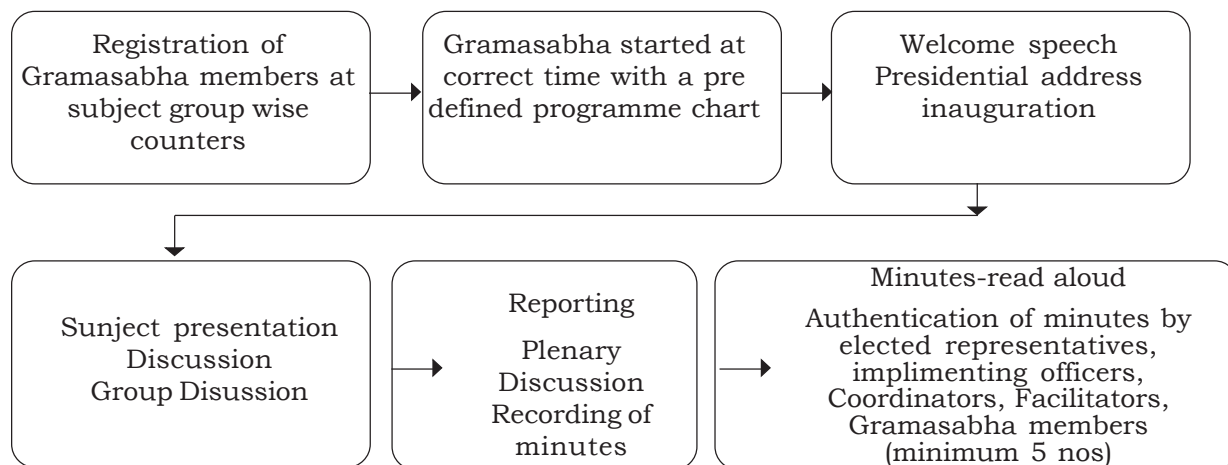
Registration of Gramasabha members at subject group wise counters

Gramasabha started at correct time with a pre defined programme chart

Welcome speech
Presidential address
inauguration

Sunject presentation
Discussion
Group Disussion

Reporting
Plenary Discussion
Recording of minutes

Minutes-read aloud
Authentication of minutes by elected representatives, implimenting officers, Coordinators, Facilitators, Gramasabha members (minimum 5 nos)